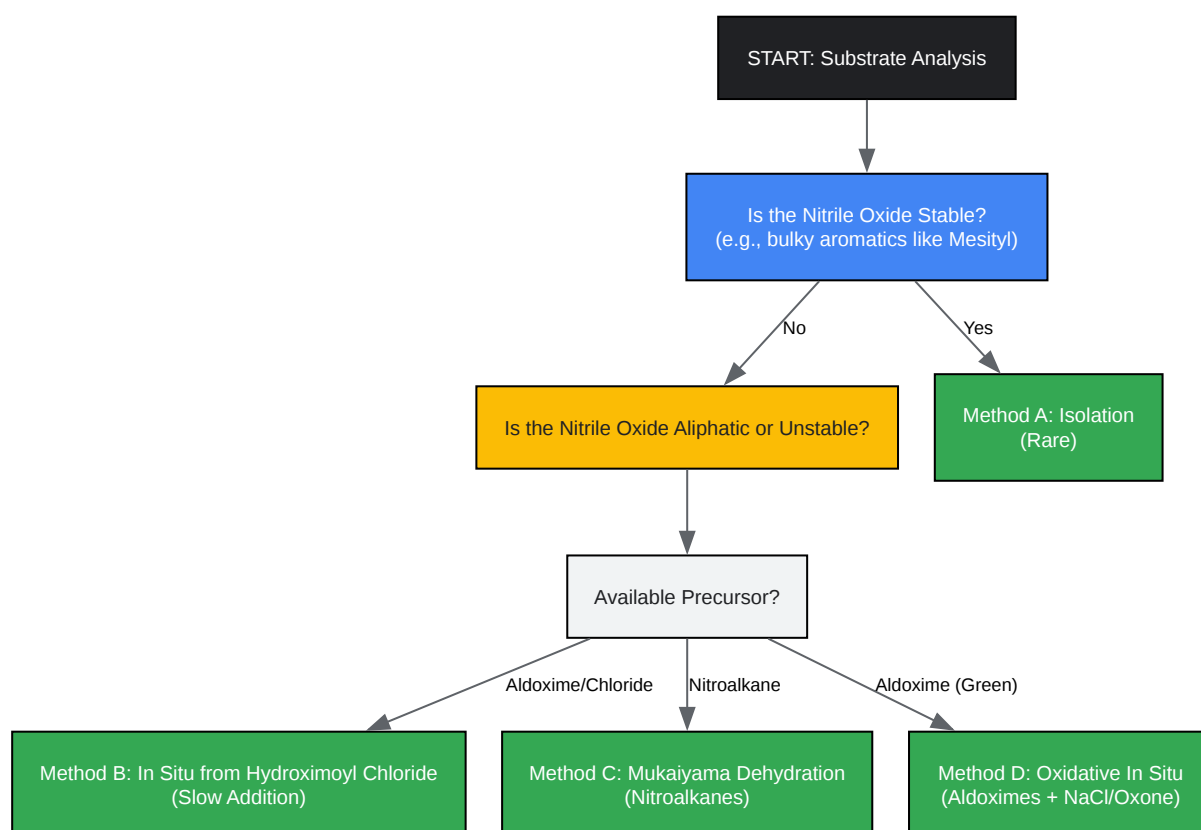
START: Substrate Analysis

Is the Nitrile Oxide Stable?
(e.g., bulky aromatics like Mesityl)

No

Yes

Is the Nitrile Oxide Aliphatic or Unstable?

Method A: Isolation
(Rare)

Available Precursor?

Aldoxime/Chloride

Nitroalkane

Aldoxime (Green)

Method B: In Situ from Hydroximoyl Chloride
(Slow Addition)

Method C: Mukaiyama Dehydration
(Nitroalkanes)

Method D: Oxidative In Situ
(Aldoximes + NaCl/Oxone)